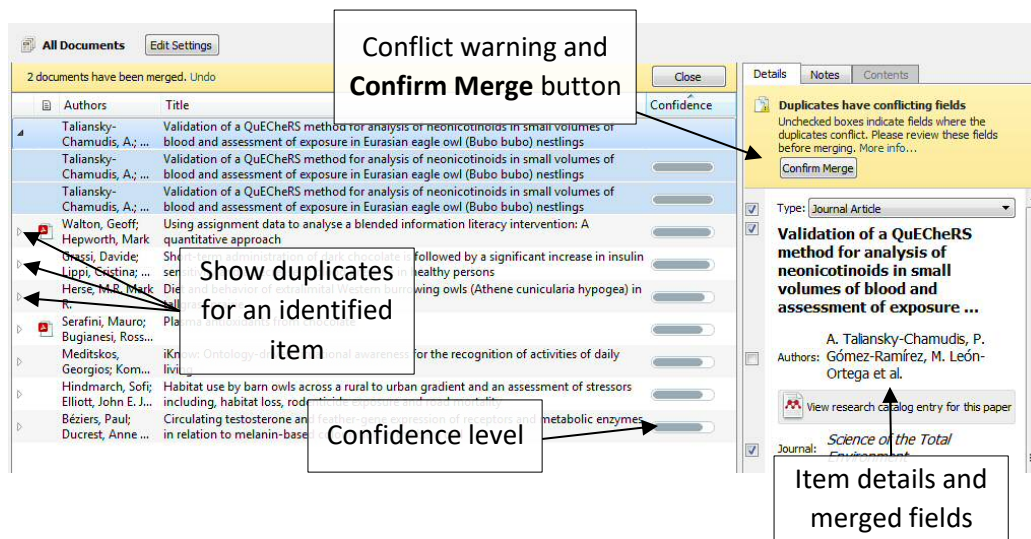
All Documents Edit Settings

2 documents have been merged. Undo Close

Conflict warning and **Confirm Merge** button

| | Authors | Title | Confidence |
|---|---|---|---|
| | Taliansky-Chamudis, A.; ... | Validation of a QuEChERS method for analysis of neonicotinoids in small volumes of blood and assessment of exposure in Eurasian eagle owl (Bubo bubo) nestlings | |
| | Taliansky-Chamudis, A.; ... | Validation of a QuEChERS method for analysis of neonicotinoids in small volumes of blood and assessment of exposure in Eurasian eagle owl (Bubo bubo) nestlings | |
| | Taliansky-Chamudis, A.; ... | Validation of a QuEChERS method for analysis of neonicotinoids in small volumes of blood and assessment of exposure in Eurasian eagle owl (Bubo bubo) nestlings | |
| | Walton, Geoff; Hepworth, Mark | Using assignment data to analyse a blended information literacy intervention: A quantitative approach | |
| | Grassi, Davide; Lippi, Cristina; ... | Short-term administration of dark chocolate is followed by a significant increase in insulin sensi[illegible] healthy persons | |
| | Herse, M.R.; Mark R. | Diet and behavior of extramital Western burrowing owls (Athene cunicularia hypogea) in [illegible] | |
| | Serafini, Mauro; Bugianesi, Ross... | Plasma antioxidants from chocolate | |
| | Meditskos, Georgios; Kom... | iKnow: Ontology-d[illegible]onal awareness for the recognition of activities of daily living | |
| | Hindmarch, Sofi; Elliott, John E. J... | Habitat use by barn owls across a rural to urban gradient and an assessment of stressors including, habitat loss, rod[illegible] | |
| | Béziers, Paul; Ducrest, Anne ... | Circulating testosterone and feather-gene expression of receptors and metabolic enzymes in relation to melanin-based c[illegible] | |

Show duplicates for an identified item

Confidence level

Details Notes Contents

Duplicates have conflicting fields
Unchecked boxes indicate fields where the duplicates conflict. Please review these fields before merging. More info...
Confirm Merge

Type: Journal Article

Validation of a QuEChERS method for analysis of neonicotinoids in small volumes of blood and assessment of exposure ...

Authors: A. Taliansky-Chamudis, P. Gómez-Ramírez, M. León-Ortega et al.

View research catalog entry for this paper

Journal: Science of the Total Environment

Item details and merged fields